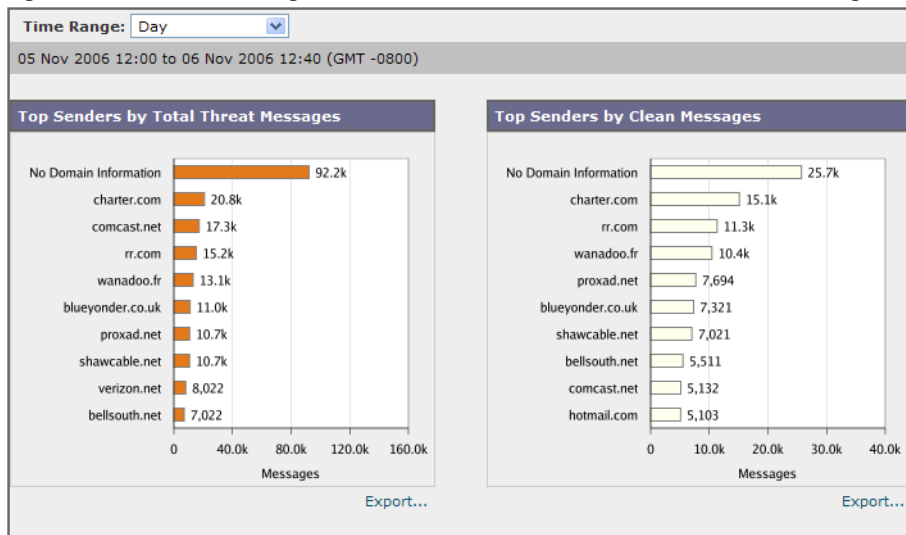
Time Range: Day

05 Nov 2006 12:00 to 06 Nov 2006 12:40 (GMT -0800)

Top Senders by Total Threat Messages

No Domain Information 92.2k
charter.com 20.8k
comcast.net 17.3k
rr.com 15.2k
wanadoo.fr 13.1k
blueyonder.co.uk 11.0k
proxad.net 10.7k
shawcable.net 10.7k
verizon.net 8,022
bellsouth.net 7,022

0 40.0k 80.0k 120.0k 160.0k
Messages

Export...

Top Senders by Clean Messages

No Domain Information 25.7k
charter.com 15.1k
rr.com 11.3k
wanadoo.fr 10.4k
proxad.net 7,694
blueyonder.co.uk 7,321
shawcable.net 7,021
bellsouth.net 5,511
comcast.net 5,132
hotmail.com 5,103

0 10.0k 20.0k 30.0k 40.0k
Messages

Export...